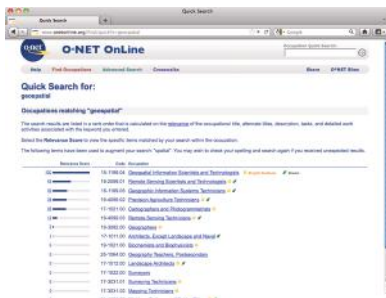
Quick Search

Quick Search

O-NET OnLine

Occupation Quick Search:

Help Find Occupations Advanced Search Crosswalks Share O*NET Sites

Quick Search for:
geospatial

Occupations matching "geospatial"

The search results are listed in a rank order that is calculated on the relevance of the occupational title, alternate titles, description, tasks, and detailed work activities associated with the keyword you entered.

Select the Relevance Score to view the specific items matched by your search within the occupation.

The following terms have been used to augment your search "geospatial". You may wish to check your spelling and search again if you received unexpected results.

| Relevance Score | Code | Occupation |
|---|---|---|
| 99 | 15-1199.04 | Geospatial Information Scientists and Technologists |
| 83 | 19-2099.01 | Remote Sensing Scientists and Technologists |
| 80 | 15-1199.05 | Geographic Information Systems Technicians |
| 60 | 17-3031.02 | Precision Agriculture Technicians |
| 45 | 17-1021.00 | Cartographers and Photogrammetrists |
| 38 | 19-4099.03 | Remote Sensing Technicians |
| 14 | 19-3092.00 | Geographers |
| 2 | 17-1011.00 | Architects, Except Landscape and Naval |
| 1 | 19-1021.00 | Biochemists and Biophysicists |
| 1 | 25-1064.00 | Geography Teachers, Postsecondary |
| 1 | 17-1012.00 | Landscape Architects |
| 1 | 17-1022.00 | Surveyors |
| 1 | 17-3031.01 | Surveying Technicians |
| 1 | 17-3031.02 | Mapping Technicians |